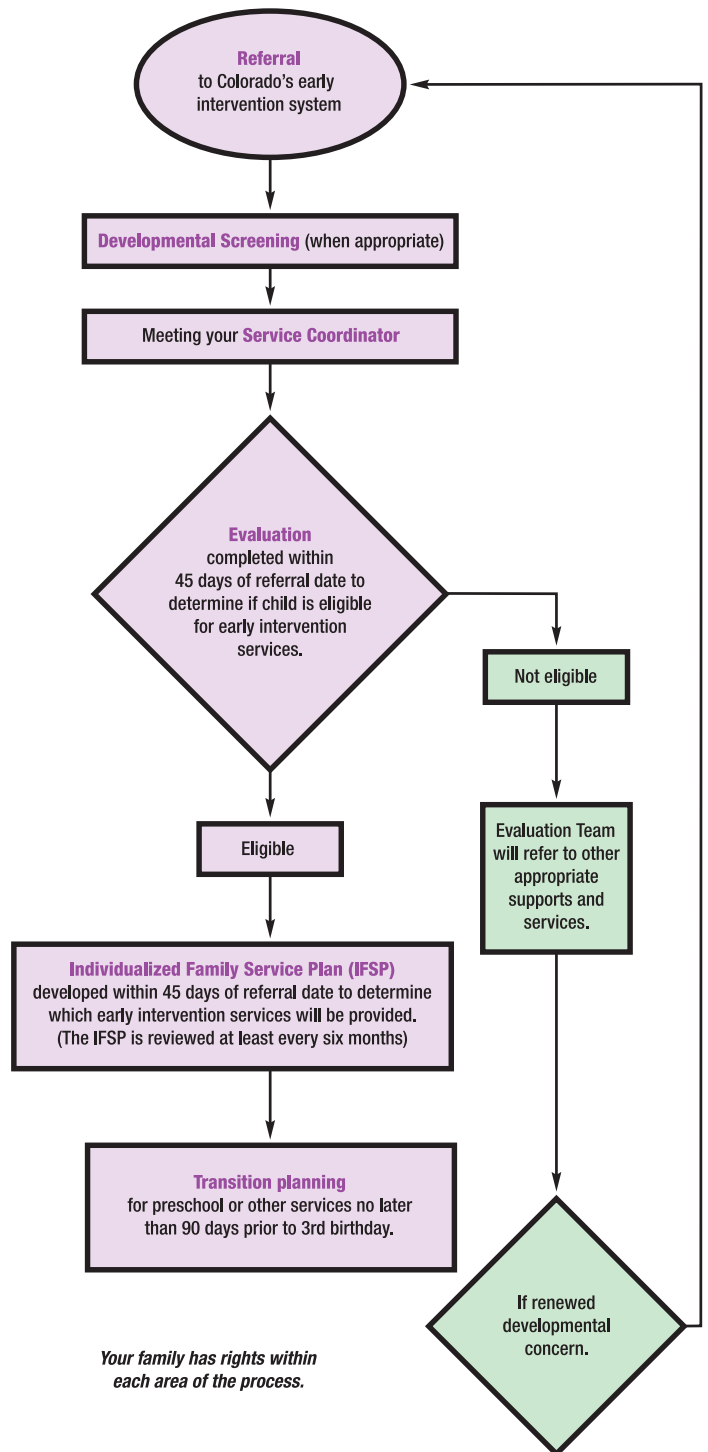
Referral
to Colorado's early intervention system

Developmental Screening (when appropriate)

Meeting your Service Coordinator

Evaluation
completed within 45 days of referral date to determine if child is eligible for early intervention services.

Not eligible

Evaluation Team will refer to other appropriate supports and services.

Eligible

Individualized Family Service Plan (IFSP)
developed within 45 days of referral date to determine which early intervention services will be provided. (The IFSP is reviewed at least every six months)

Transition planning
for preschool or other services no later than 90 days prior to 3rd birthday.

If renewed developmental concern.

Your family has rights within each area of the process.